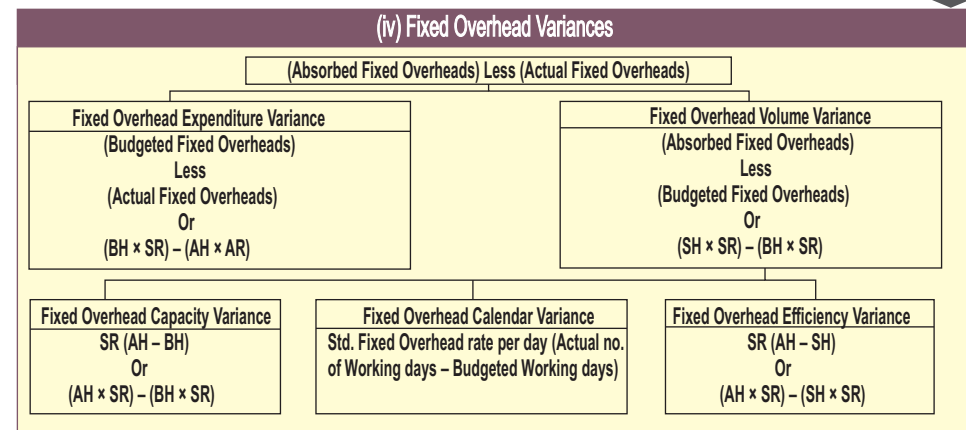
(iv) Fixed Overhead Variances

(Absorbed Fixed Overheads) Less (Actual Fixed Overheads)

Fixed Overhead Expenditure Variance
(Budgeted Fixed Overheads)
Less
(Actual Fixed Overheads)
Or
(BH × SR) – (AH × AR)

Fixed Overhead Volume Variance
(Absorbed Fixed Overheads)
Less
(Budgeted Fixed Overheads)
Or
(SH × SR) – (BH × SR)

Fixed Overhead Capacity Variance
SR (AH – BH)
Or
(AH × SR) – (BH × SR)

Fixed Overhead Calendar Variance
Std. Fixed Overhead rate per day (Actual no. of Working days – Budgeted Working days)

Fixed Overhead Efficiency Variance
SR (AH – SH)
Or
(AH × SR) – (SH × SR)